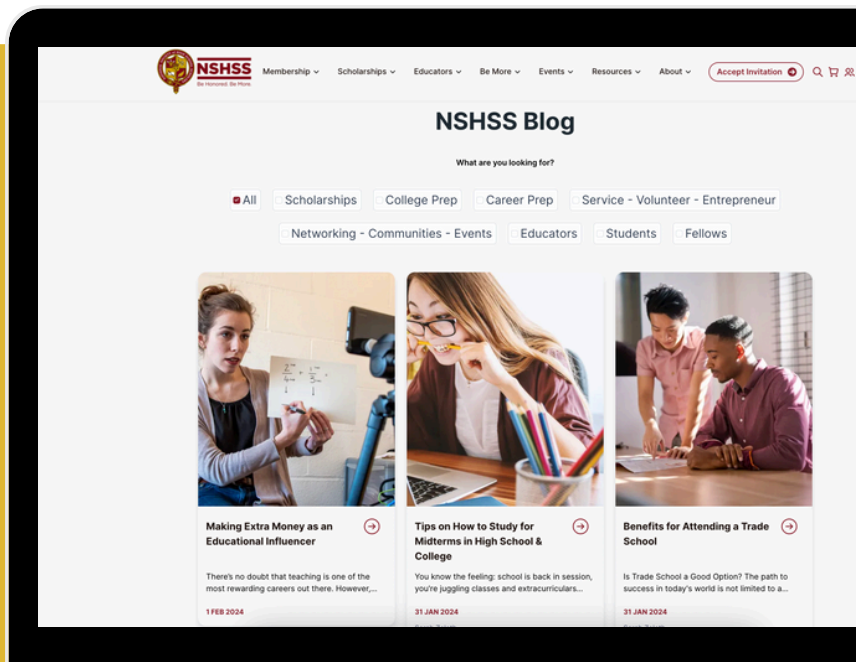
NSHSS
Be Honored. Be More.

Membership ⌄ Scholarships ⌄ Educators ⌄ Be More ⌄ Events ⌄ Resources ⌄ About ⌄ Accept Invitation

NSHSS Blog

What are you looking for?

All Scholarships College Prep Career Prep Service - Volunteer - Entrepreneur

Networking - Communities - Events Educators Students Fellows

Making Extra Money as an Educational Influencer

There's no doubt that teaching is one of the most rewarding careers out there. However,...

1 FEB 2024

Tips on How to Study for Midterms in High School & College

You know the feeling: school is back in session, you're juggling classes and extracurriculars...

31 JAN 2024

Benefits for Attending a Trade School

Is Trade School a Good Option? The path to success in today's world is not limited to a...

31 JAN 2024